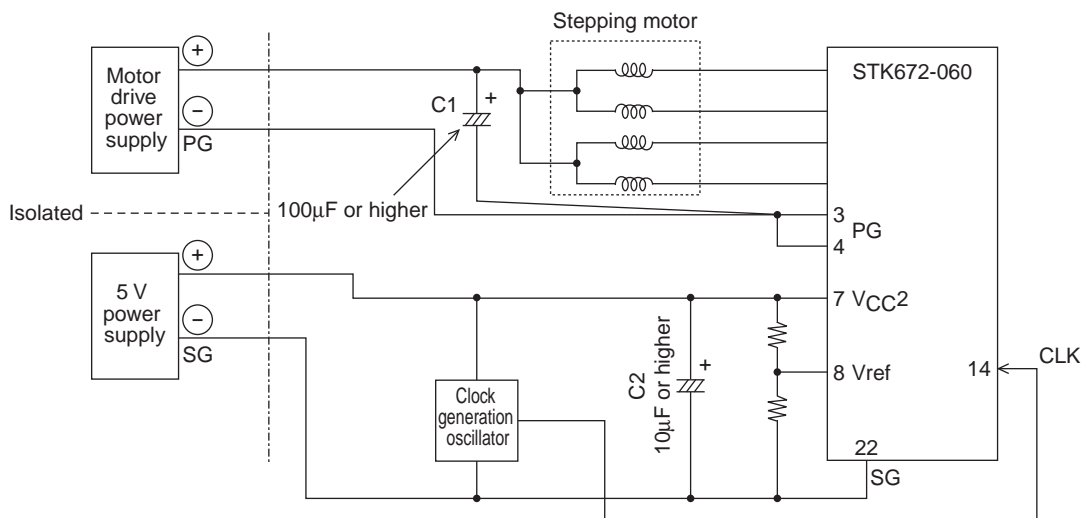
Stepping motor

Motor drive power supply
+
−
PG

C1
+
100μF or higher

Isolated

STK672-060

3
PG
4

5 V power supply
+
−
SG

7 $V_{CC}2$

8 Vref

14

CLK

Clock generation oscillator

C2
10μF or higher
+

22
SG